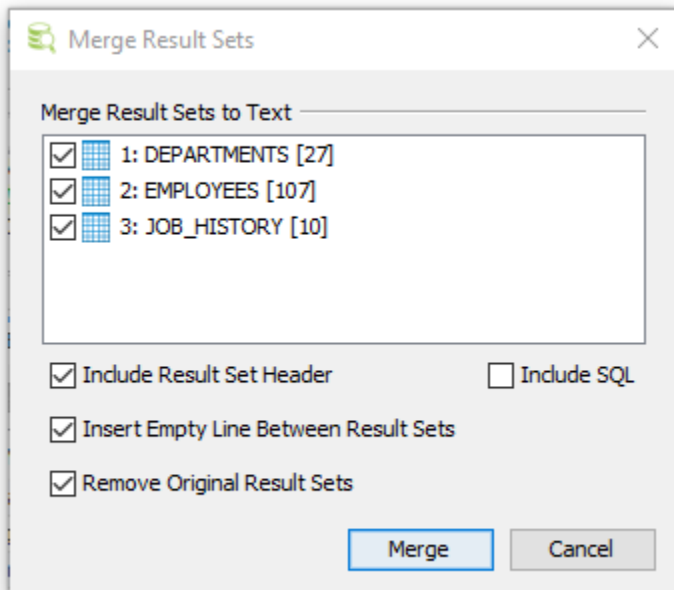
Merge Result Sets

Merge Result Sets to Text

1: DEPARTMENTS [27]
2: EMPLOYEES [107]
3: JOB_HISTORY [10]

Include Result Set Header

Include SQL

Insert Empty Line Between Result Sets

Remove Original Result Sets

Merge

Cancel